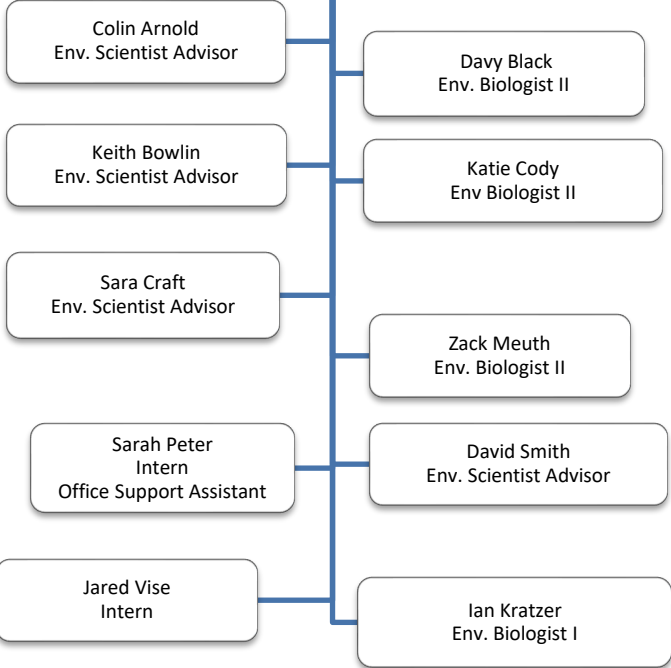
Colin Arnold
Env. Scientist Advisor

Davy Black
Env. Biologist II

Keith Bowlin
Env. Scientist Advisor

Katie Cody
Env Biologist II

Sara Craft
Env. Scientist Advisor

Zack Meuth
Env. Biologist II

Sarah Peter
Intern
Office Support Assistant

David Smith
Env. Scientist Advisor

Jared Vise
Intern

Ian Kratzer
Env. Biologist I